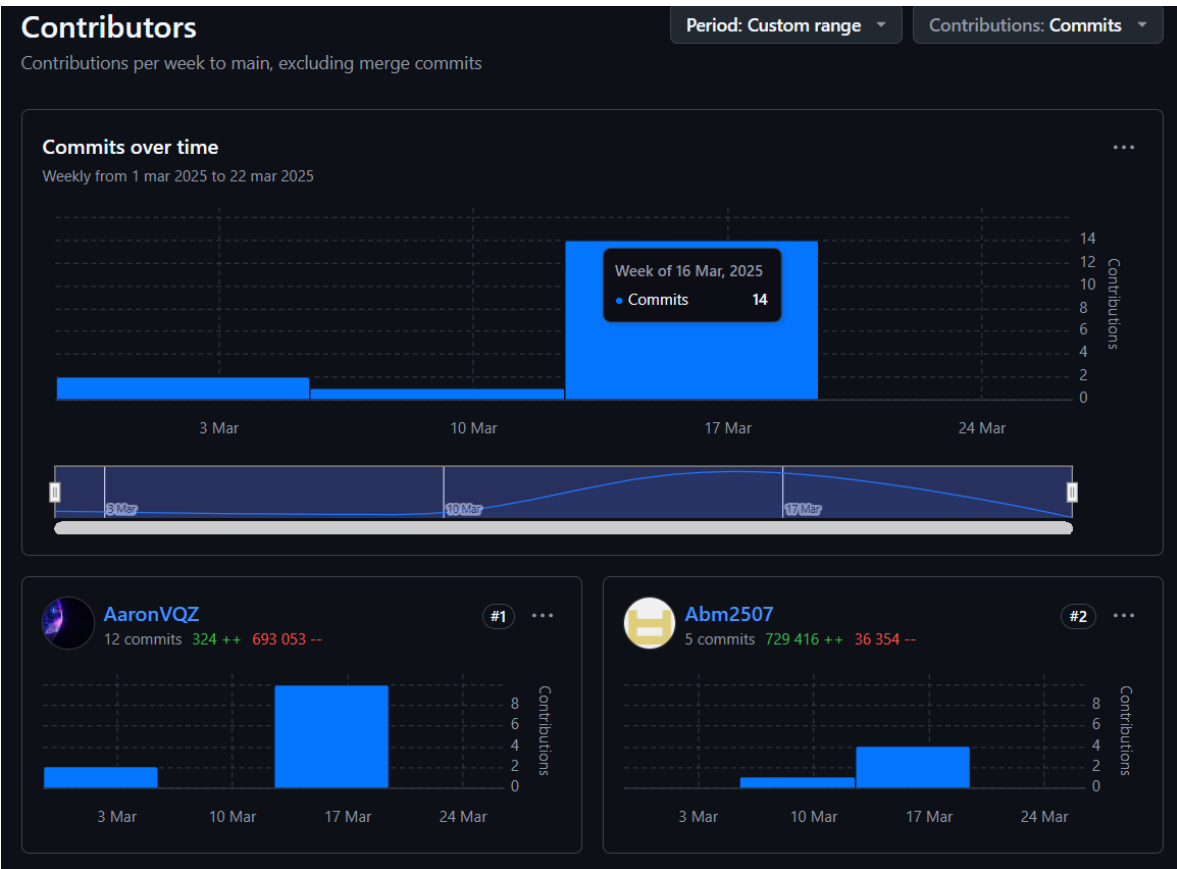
Contributors
Contributions per week to main, excluding merge commits

Period: Custom range
Contributions: Commits

Commits over time
Weekly from 1 mar 2025 to 22 mar 2025

Week of 16 Mar, 2025
Commits 14

14
12
10
8
6
4
2
0
Contributions

3 Mar
10 Mar
17 Mar
24 Mar

3 Mar
10 Mar
17 Mar

AaronVQZ
12 commits 324 ++ 693 053 --
#1

8
6
4
2
0
Contributions

3 Mar
10 Mar
17 Mar
24 Mar

Abm2507
5 commits 729 416 ++ 36 354 --
#2

8
6
4
2
0
Contributions

3 Mar
10 Mar
17 Mar
24 Mar